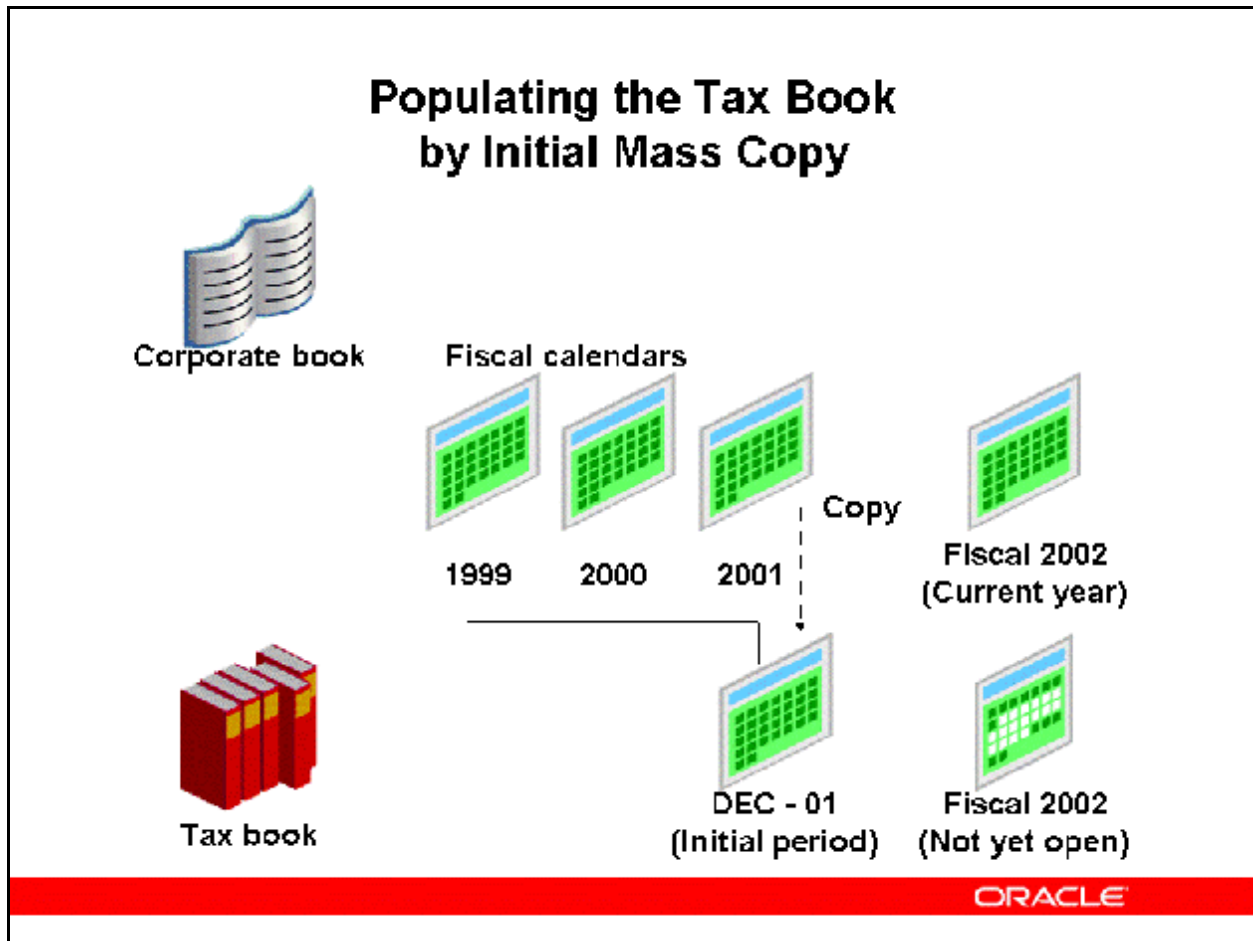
Populating the Tax Book by Initial Mass Copy

Corporate book

Fiscal calendars

Copy

1999

2000

2001

Fiscal 2002 (Current year)

Tax book

DEC - 01 (Initial period)

Fiscal 2002 (Not yet open)

ORACLE